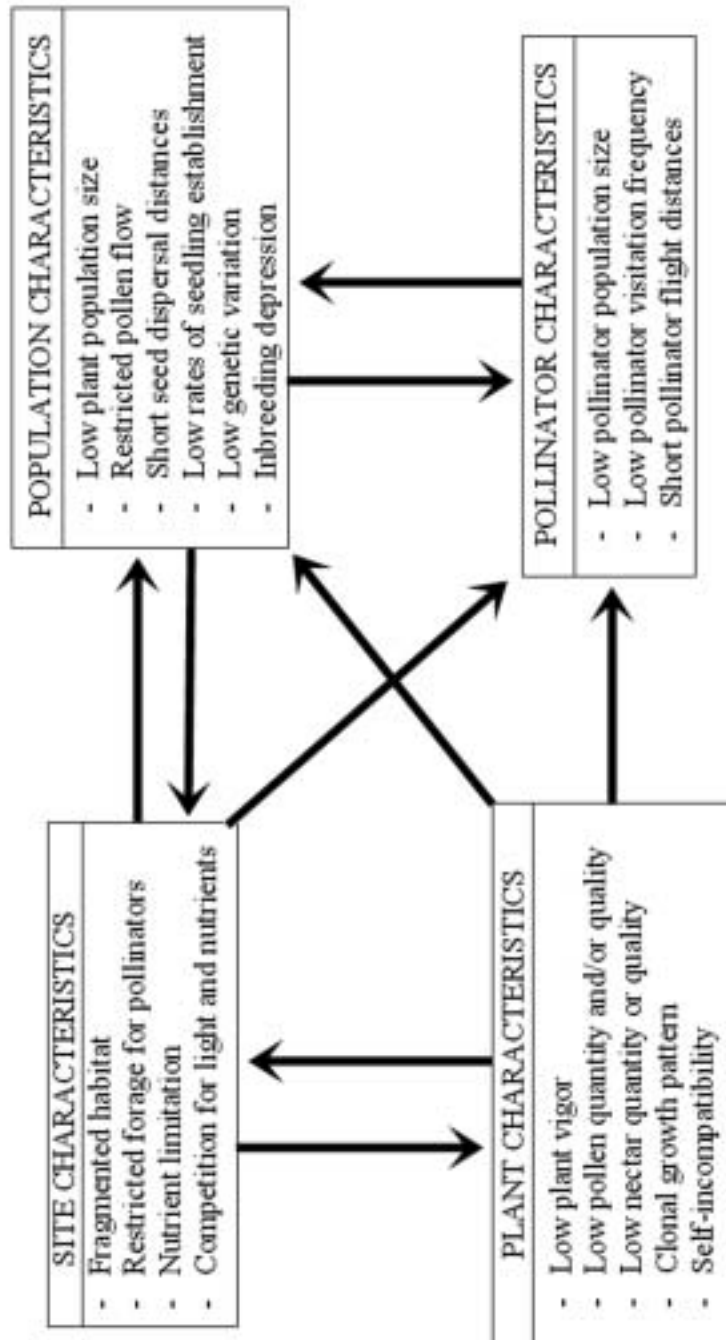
POPULATION CHARACTERISTICS
- Low plant population size
- Restricted pollen flow
- Short seed dispersal distances
- Low rates of seedling establishment
- Low genetic variation
- Inbreeding depression

POLLINATOR CHARACTERISTICS
- Low pollinator population size
- Low pollinator visitation frequency
- Short pollinator flight distances

SITE CHARACTERISTICS
- Fragmented habitat
- Restricted forage for pollinators
- Nutrient limitation
- Competition for light and nutrients

PLANT CHARACTERISTICS
- Low plant vigor
- Low pollen quantity and/or quality
- Low nectar quantity or quality
- Clonal growth pattern
- Self-incompatibility